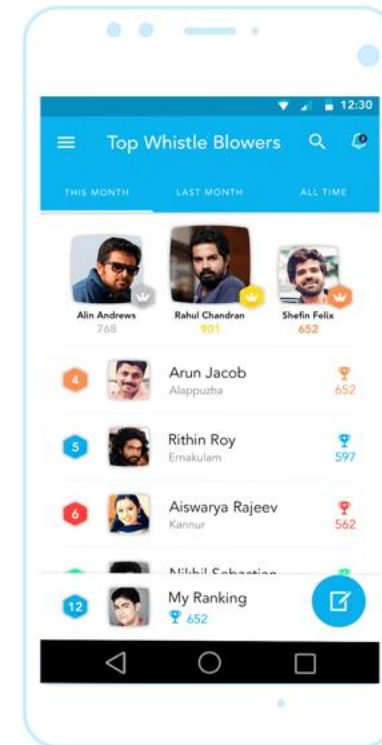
12:30

Top Whistle Blowers

THIS MONTH
LAST MONTH
ALL TIME

Alin Andrews
768

Rahul Chandran
901

Shefin Felix
652

4
Arun Jacob
Alappuzha
652

5
Rithin Roy
Ernakulam
597

6
Aiswarya Rajeev
Kannur
562

Nikhil Sebastian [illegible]

12
My Ranking
652